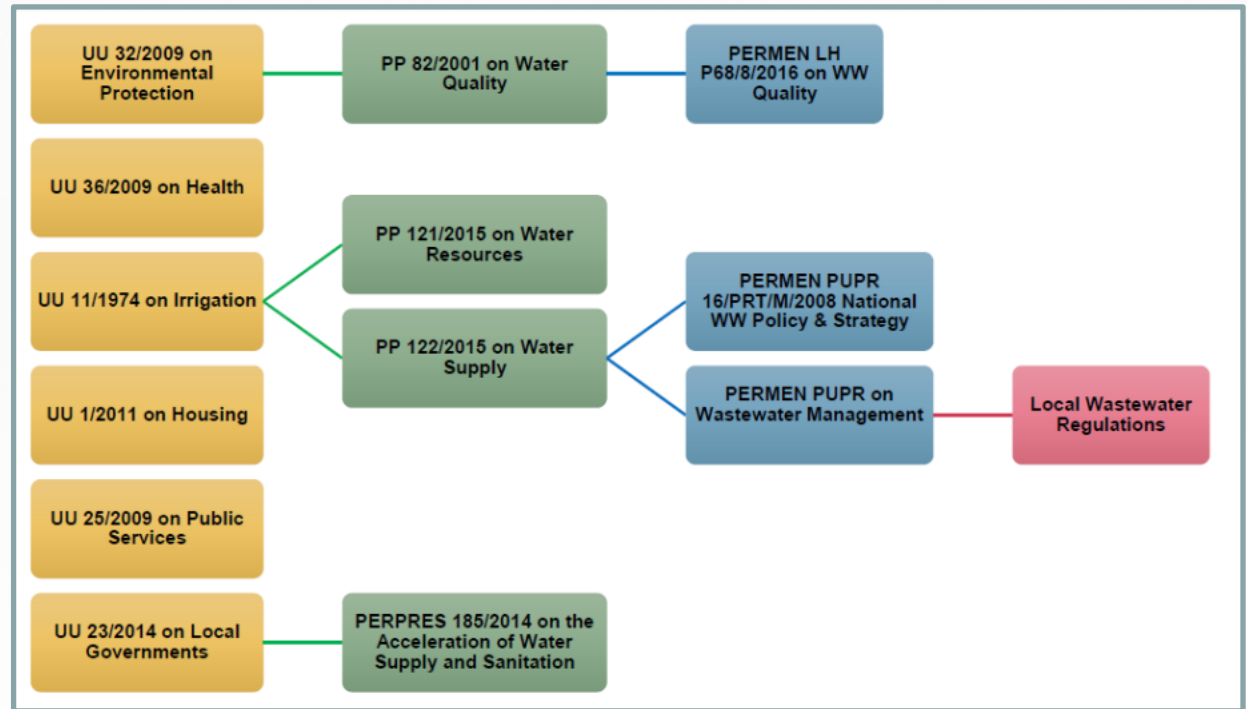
UU 32/2009 on Environmental Protection

PP 82/2001 on Water Quality

PERMEN LH P68/8/2016 on WW Quality

UU 36/2009 on Health

PP 121/2015 on Water Resources

UU 11/1974 on Irrigation

PERMEN PUPR 16/PRT/M/2008 National WW Policy & Strategy

PP 122/2015 on Water Supply

PERMEN PUPR on Wastewater Management

Local Wastewater Regulations

UU 1/2011 on Housing

UU 25/2009 on Public Services

UU 23/2014 on Local Governments

PERPRES 185/2014 on the Acceleration of Water Supply and Sanitation